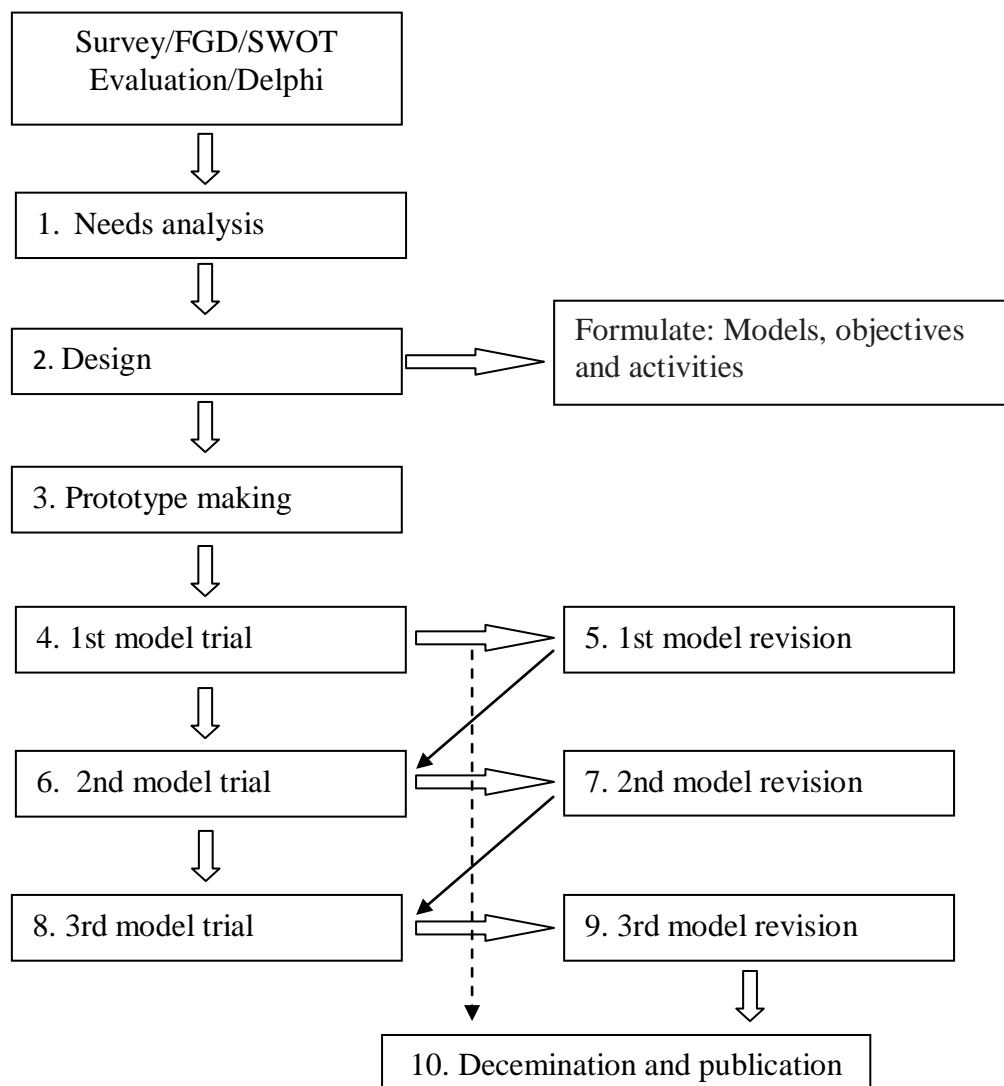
Survey/FGD/SWOT Evaluation/Delphi

1. Needs analysis

2. Design

Formulate: Models, objectives and activities

3. Prototype making

4. 1st model trial

5. 1st model revision

6. 2nd model trial

7. 2nd model revision

8. 3rd model trial

9. 3rd model revision

10. Decemination and publication